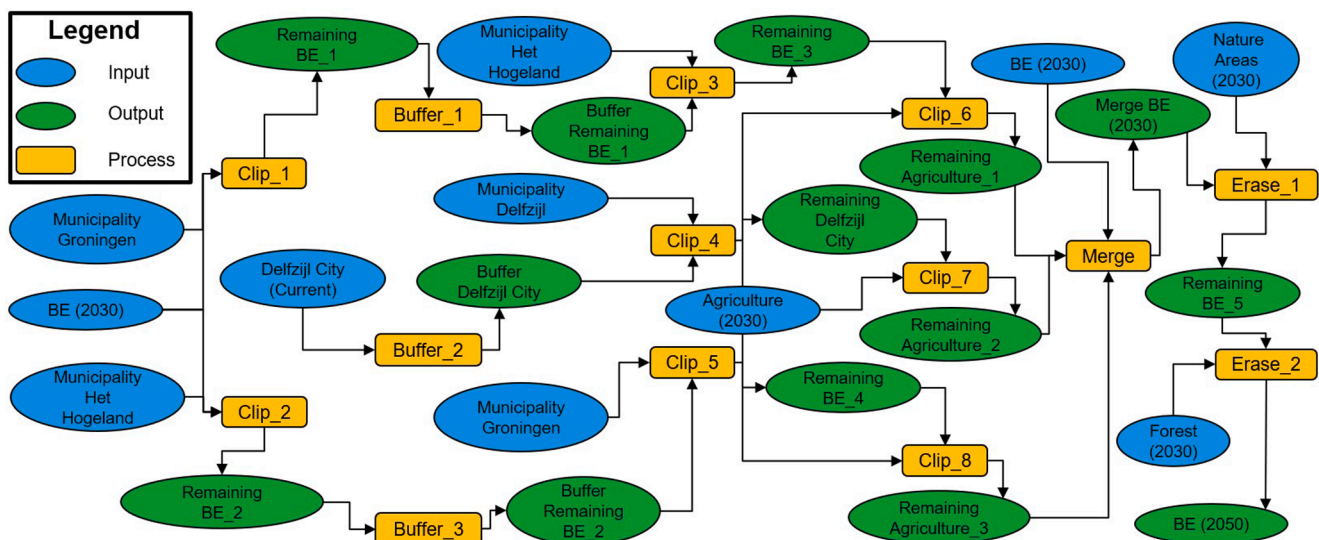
Legend
Input
Output
Process

Remaining BE_1
Municipality Het Hogeland
Remaining BE_3
BE (2030)
Nature Areas (2030)
Buffer_1
Clip_3
Buffer Remaining BE_1
Clip_6
Merge BE (2030)
Clip_1
Remaining Agriculture_1
Erase_1
Municipality Groningen
Municipality Delfzijl
Remaining Delfzijl City
Clip_4
Merge
Delfzijl City (Current)
Buffer Delfzijl City
Clip_7
BE (2030)
Agriculture (2030)
Remaining BE_5
Buffer_2
Remaining Agriculture_2
Municipality Het Hogeland
Clip_5
Erase_2
Remaining BE_4
Municipality Groningen
Clip_2
Forest (2030)
Clip_8
Remaining BE_2
Buffer Remaining BE_2
Remaining Agriculture_3
Buffer_3
BE (2050)